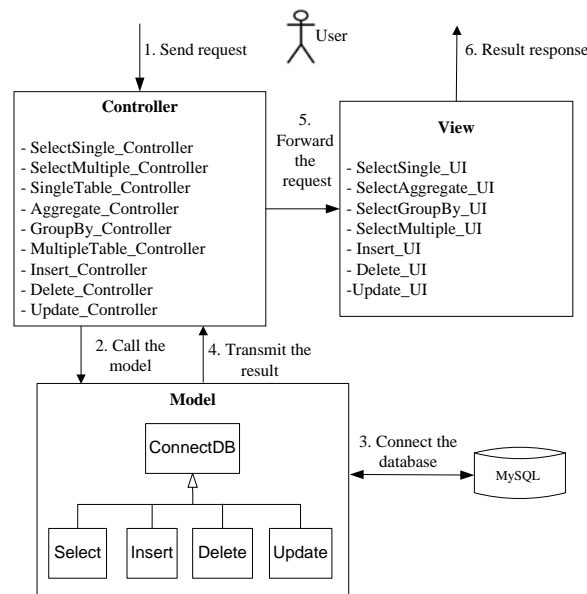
User

1. Send request

6. Result response

Controller

- SelectSingle_Controller
- SelectMultiple_Controller
- SingleTable_Controller
- Aggregate_Controller
- GroupBy_Controller
- MultipleTable_Controller
- Insert_Controller
- Delete_Controller
- Update_Controller

5. Forward the request

View

- SelectSingle_UI
- SelectAggregate_UI
- SelectGroupBy_UI
- SelectMultiple_UI
- Insert_UI
- Delete_UI
-Update_UI

2. Call the model

4. Transmit the result

Model

ConnectDB

3. Connect the database

MySQL

Select

Insert

Delete

Update